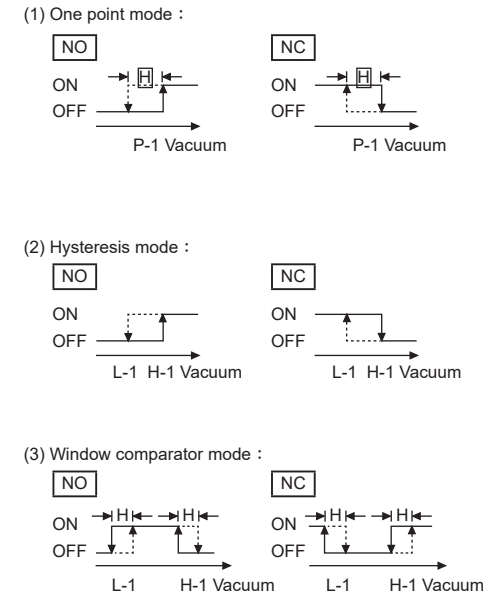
(1) One point mode：

NO

ON
OFF
H
P-1 Vacuum

NC

ON
OFF
H
P-1 Vacuum

(2) Hysteresis mode：

NO

ON
OFF
L-1 H-1 Vacuum

NC

ON
OFF
L-1 H-1 Vacuum

(3) Window comparator mode：

NO

ON
OFF
H H
L-1 H-1 Vacuum

NC

ON
OFF
H H
L-1 H-1 Vacuum